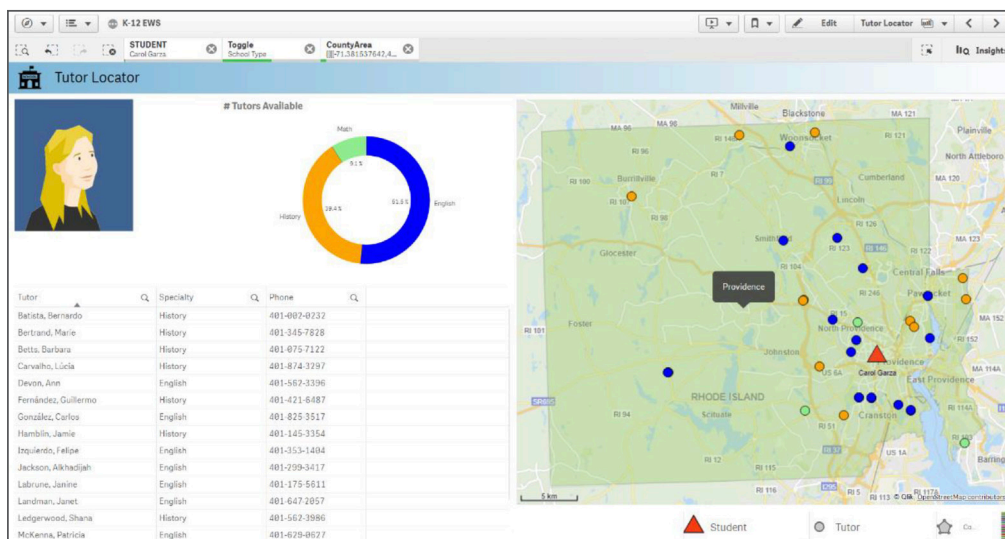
K-12 EWS

Edit Tutor Locator

STUDENT Carol Garza
Toggle School Type
CountyArea [[-71.381537642,4...

Insights

Tutor Locator

# Tutors Available

Math
9.1 %
History
39.4 %
51.5 %
English

| Tutor | Specialty | Phone |
|---|---|---|
| Batista, Bernardo | History | 401-082-0232 |
| Bertrand, Marie | History | 401-345-7828 |
| Betts, Barbara | History | 401-075-7122 |
| Carvalho, Lúcia | History | 401-874-3297 |
| Devon, Ann | English | 401-562-3396 |
| Fernández, Guillermo | History | 401-421-6487 |
| González, Carlos | English | 401-825-3517 |
| Hamblin, Jamie | History | 401-145-3354 |
| Izquierdo, Felipe | English | 401-353-1404 |
| Jackson, Alkhadijah | English | 401-299-3417 |
| Labrune, Janine | English | 401-175-5811 |
| Landman, Janet | English | 401-647-2057 |
| Ledgerwood, Shana | History | 401-562-3986 |
| McKenna, Patricia | English | 401-629-0627 |

Millville
Blackstone
MA 121
MA 98
Woonsocket
Plainville
North Attleboro
Burrillville
Cumberland
MA 120
Lincoln
Smithfield
Glocester
Central Falls
Pawtucket
Providence
Foster
North Providence
Johnston
Carol Garza
East Providence
RHODE ISLAND
Scituate
Cranston
RI 12
RI 115
RI 116
5 km
© OSM OpenStreetMap contributors

Student
Tutor